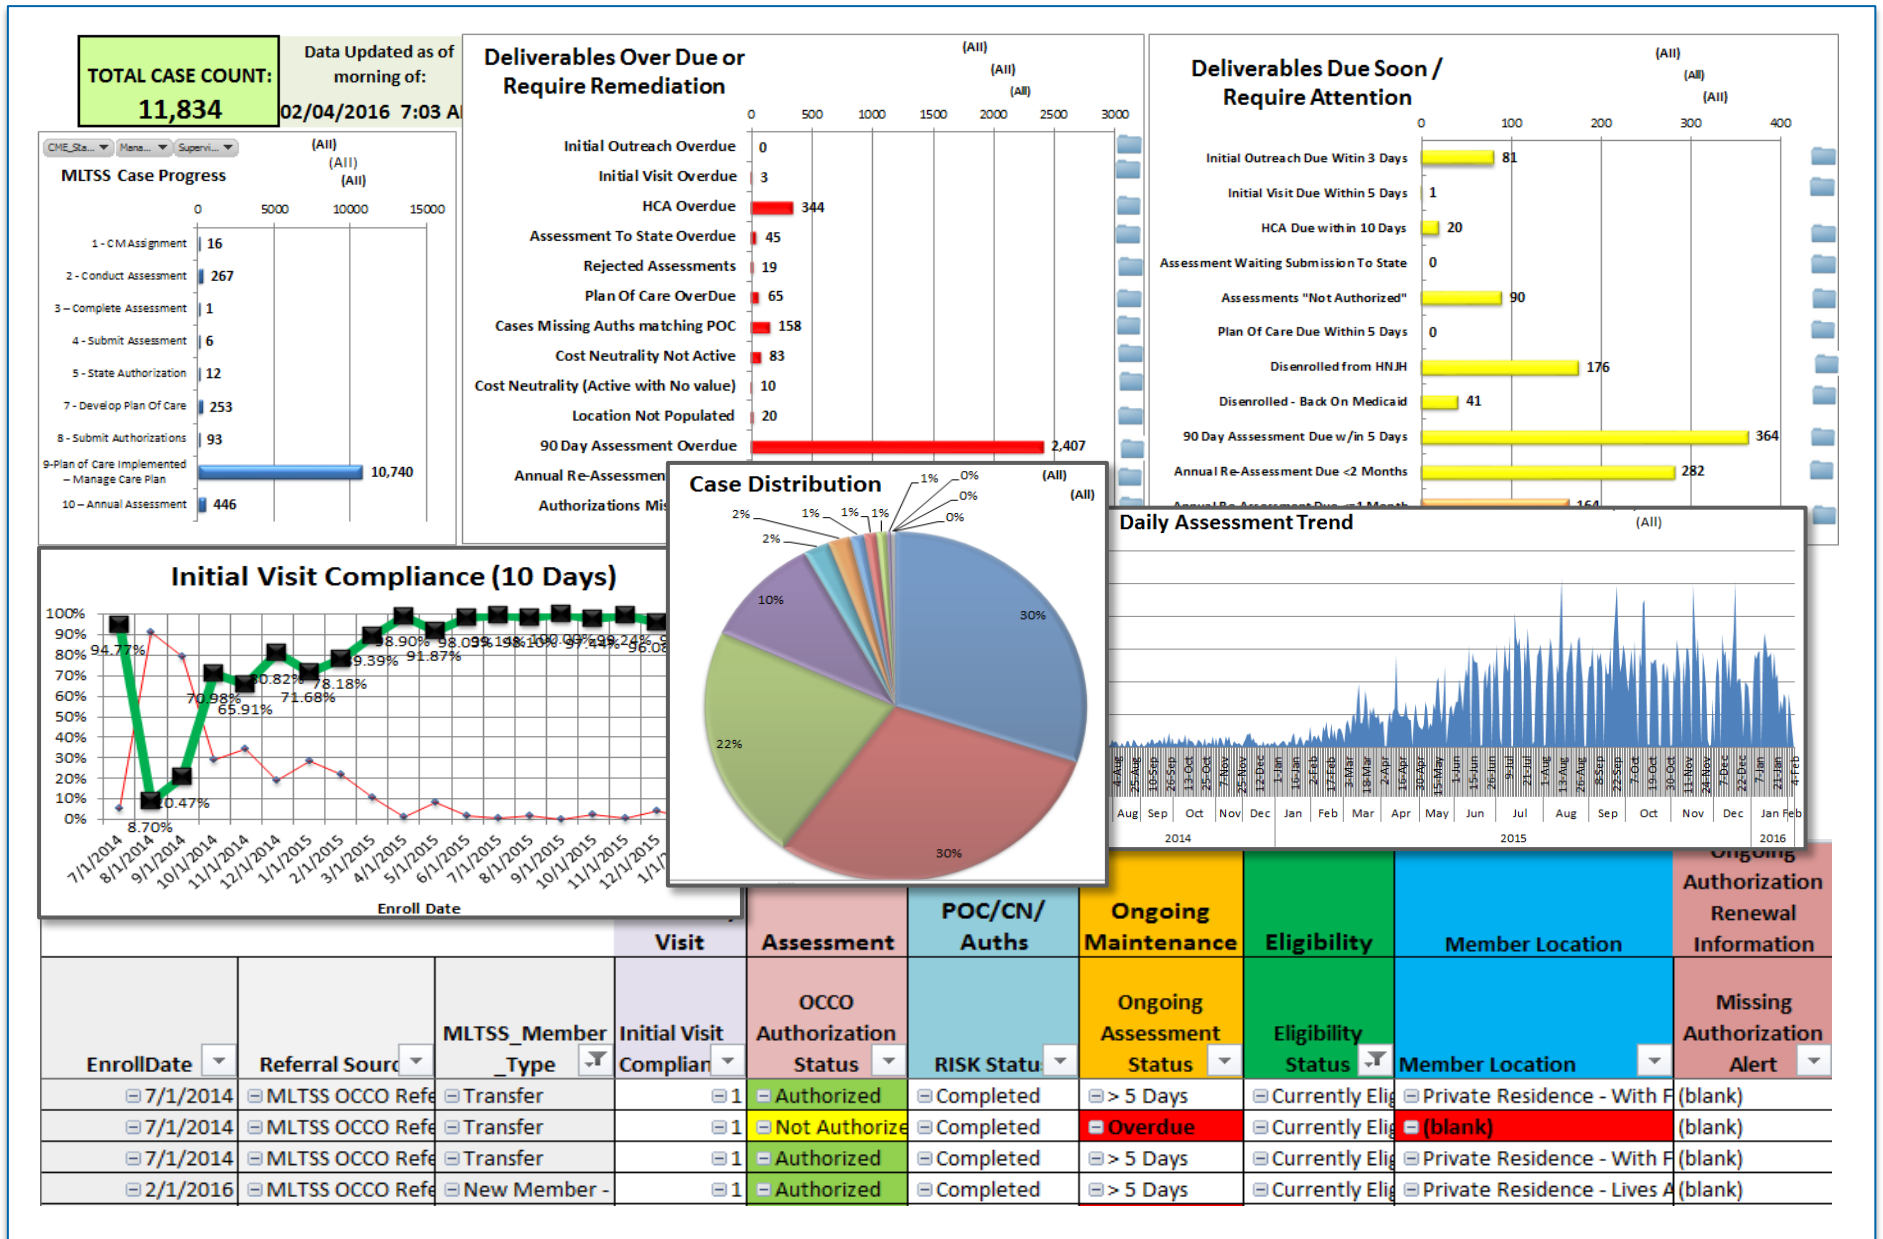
TOTAL CASE COUNT:
11,834

Data Updated as of morning of:
02/04/2016 7:03 A

CME_Sta... Mana... Supervi...
(All)
(All)
(All)
MLTSS Case Progress
0 5000 10000 15000
1 - CM Assignment 16
2 - Conduct Assessment 267
3 – Complete Assessment 1
4 - Submit Assessment 6
5 - State Authorization 12
7 - Develop Plan Of Care 253
8 - Submit Authorizations 93
9-Plan of Care Implemented – Manage Care Plan 10,740
10 – Annual Assessment 446

Deliverables Over Due or Require Remediation
(All)
(All)
(All)
0 500 1000 1500 2000 2500 3000
Initial Outreach Overdue 0
Initial Visit Overdue 3
HCA Overdue 344
Assessment To State Overdue 45
Rejected Assessments 19
Plan Of Care OverDue 65
Cases Missing Auths matching POC 158
Cost Neutrality Not Active 83
Cost Neutrality (Active with No value) 10
Location Not Populated 20
90 Day Assessment Overdue 2,407
Annual Re-Assessmen
Authorizations Mi

Deliverables Due Soon / Require Attention
(All)
(All)
(All)
0 100 200 300 400
Initial Outreach Due Witin 3 Days 81
Initial Visit Due Within 5 Days 1
HCA Due within 10 Days 20
Assessment Waiting Submission To State 0
Assessments "Not Authorized" 90
Plan Of Care Due Within 5 Days 0
Disenrolled from HNJH 176
Disenrolled - Back On Medicaid 41
90 Day Assessment Due w/in 5 Days 364
Annual Re-Assessment Due <2 Months 282
164

Initial Visit Compliance (10 Days)
100% 90% 80% 70% 60% 50% 40% 30% 20% 10% 0%
94.77% 8.70% 10.47% 70.98% 65.91% 80.82% 71.68% 78.18% 89.39% 98.90% 91.87% 98.09% 99.14% 98.10% 100.00% 97.44% 99.24% 96.08
7/1/2014 8/1/2014 9/1/2014 10/1/2014 11/1/2014 12/1/2014 1/1/2015 2/1/2015 3/1/2015 4/1/2015 5/1/2015 6/1/2015 7/1/2015 8/1/2015 9/1/2015 10/1/2015 11/1/2015 12/1/2015 1/1/
Enroll Date

Case Distribution
(All)
(All)
1% 0% 0% 0% 2% 1% 1% 1% 2% 10% 30% 22% 30%

Daily Assessment Trend
(All)
Aug Sep Oct Nov Dec Jan Feb Mar Apr May Jun Jul Aug Sep Oct Nov Dec Jan Feb
2014 2015 2016

| | | | Visit | Assessment | POC/CN/ Auths | Ongoing Maintenance | Eligibility | Member Location | Ongoing Authorization Renewal Information |
|---|---|---|---|---|---|---|---|---|---|
| EnrollDate | Referral Sourc | MLTSS_Member_Type | Initial Visit Complian | OCCO Authorization Status | RISK Statu | Ongoing Assessment Status | Eligibility Status | Member Location | Missing Authorization Alert |
| 7/1/2014 | MLTSS OCCO Refe | Transfer | 1 | Authorized | Completed | > 5 Days | Currently Eli | Private Residence - With F | (blank) |
| 7/1/2014 | MLTSS OCCO Refe | Transfer | 1 | Not Authorize | Completed | Overdue | Currently Eli | (blank) | (blank) |
| 7/1/2014 | MLTSS OCCO Refe | Transfer | 1 | Authorized | Completed | > 5 Days | Currently Eli | Private Residence - With F | (blank) |
| 2/1/2016 | MLTSS OCCO Refe | New Member - | 1 | Authorized | Completed | > 5 Days | Currently Eli | Private Residence - Lives A | (blank) |